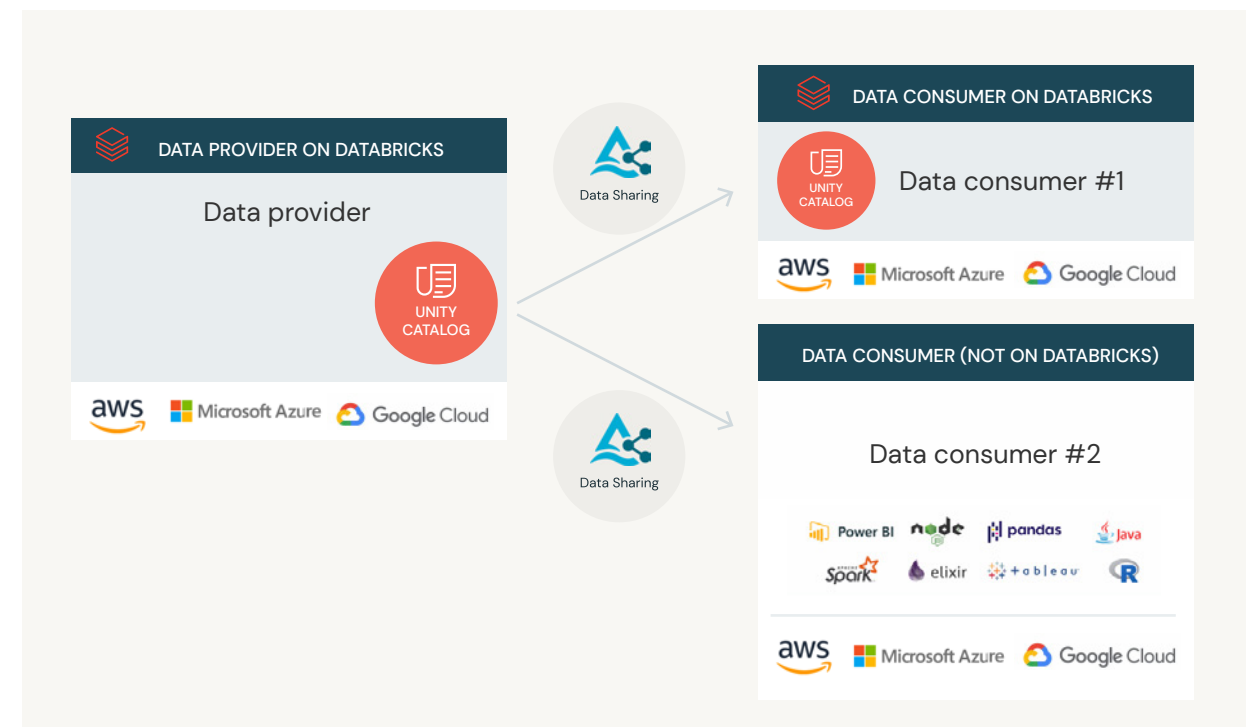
DATA PROVIDER ON DATABRICKS

Data provider

UNITY CATALOG

aws Microsoft Azure Google Cloud

Data Sharing

Data Sharing

DATA CONSUMER ON DATABRICKS

UNITY CATALOG

Data consumer #1

aws Microsoft Azure Google Cloud

DATA CONSUMER (NOT ON DATABRICKS)

Data consumer #2

Power BI node pandas Java
Spark elixir tableau R

aws Microsoft Azure Google Cloud